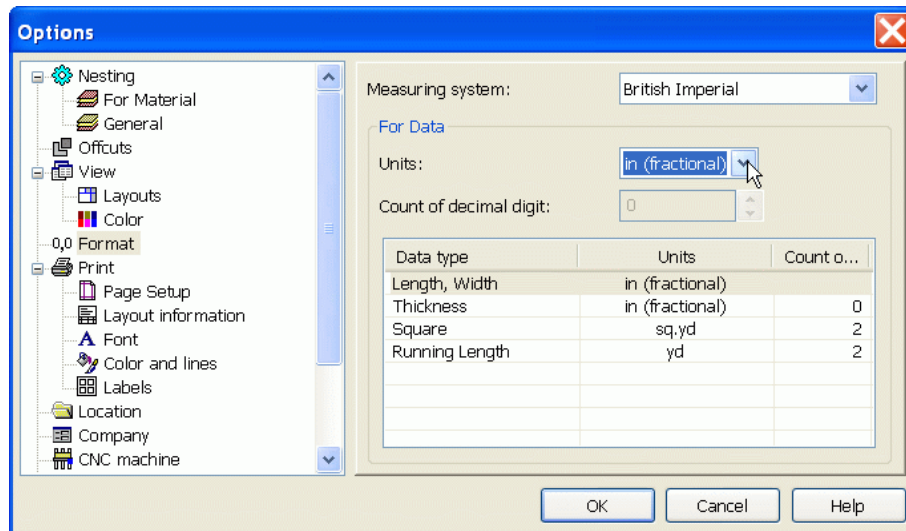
Options

Nesting
For Material
General
Offcuts
View
Layouts
Color
0,0 Format
Print
Page Setup
Layout information
Font
Color and lines
Labels
Location
Company
CNC machine

Measuring system: British Imperial

For Data

Units: in (fractional)

Count of decimal digit: 0

| Data type | Units | Count o... |
|---|---|---|
| Length, Width | in (fractional) | |
| Thickness | in (fractional) | 0 |
| Square | sq.yd | 2 |
| Running Length | yd | 2 |

OK Cancel Help